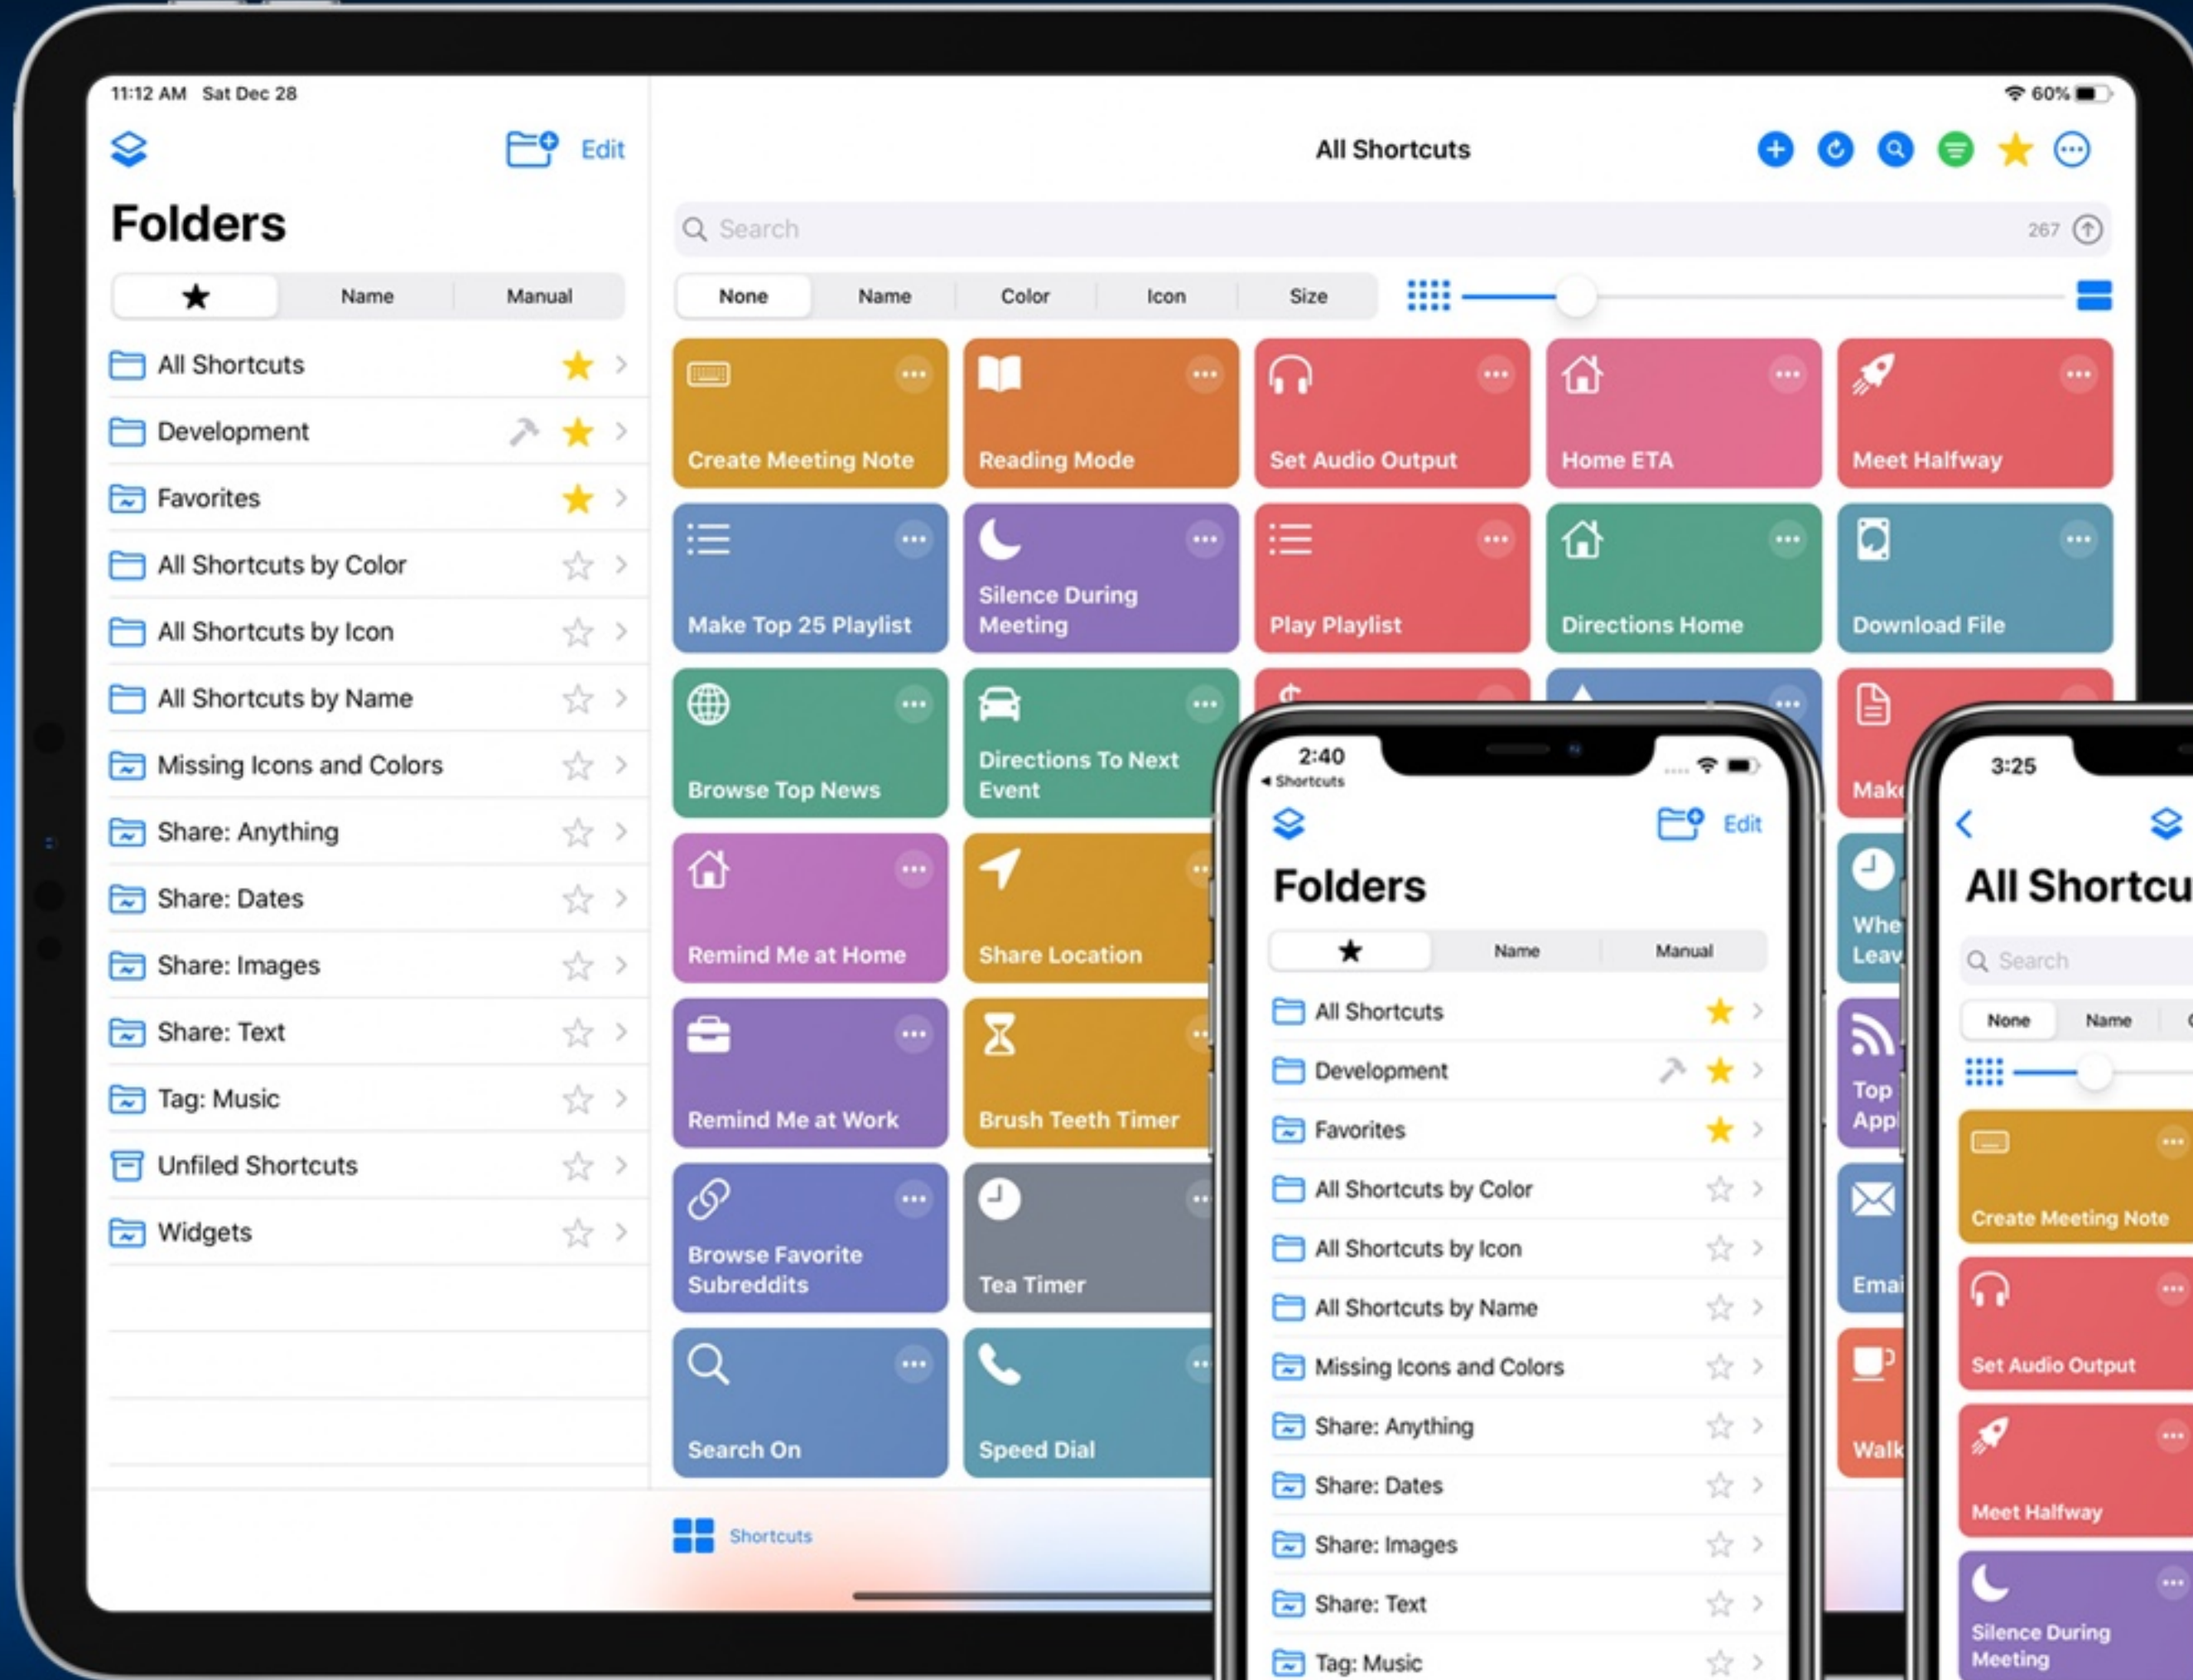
11:12 AM Sat Dec 28

60%

Edit

Folders

Name Manual

All Shortcuts
Development
Favorites
All Shortcuts by Color
All Shortcuts by Icon
All Shortcuts by Name
Missing Icons and Colors
Share: Anything
Share: Dates
Share: Images
Share: Text
Tag: Music
Unfiled Shortcuts
Widgets

All Shortcuts

Search 267

None Name Color Icon Size

Create Meeting Note
Reading Mode
Set Audio Output
Home ETA
Meet Halfway
Make Top 25 Playlist
Silence During Meeting
Play Playlist
Directions Home
Download File
Browse Top News
Directions To Next Event
Make
Remind Me at Home
Share Location
Whe Leav
Remind Me at Work
Brush Teeth Timer
Top App
Browse Favorite Subreddits
Tea Timer
Emai
Search On
Speed Dial
Walk

Shortcuts

2:40
◂ Shortcuts

Edit

Folders

Name Manual

All Shortcuts
Development
Favorites
All Shortcuts by Color
All Shortcuts by Icon
All Shortcuts by Name
Missing Icons and Colors
Share: Anything
Share: Dates
Share: Images
Share: Text
Tag: Music

3:25

All Shortcu

Search

None Name

Create Meeting Note
Set Audio Output
Meet Halfway
Silence During Meeting